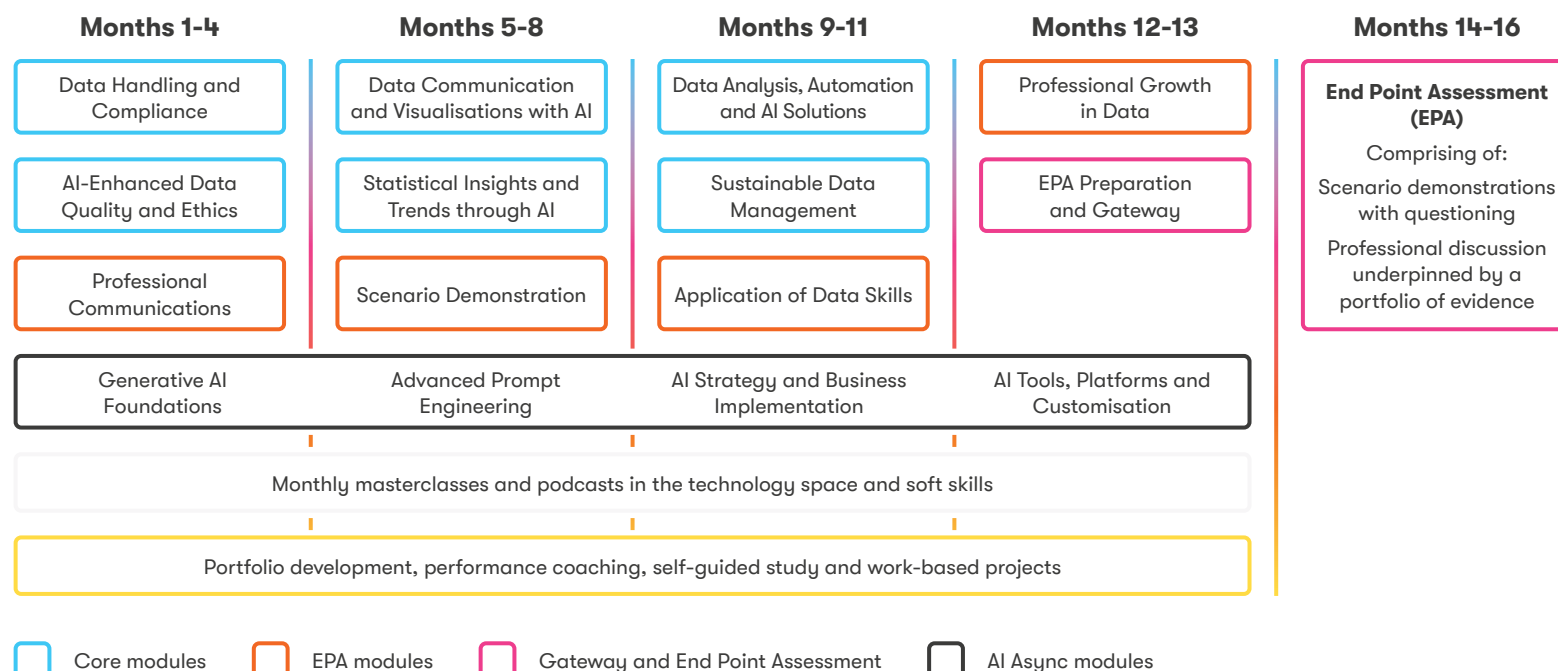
Months 1-4

Data Handling and Compliance

AI-Enhanced Data Quality and Ethics

Professional Communications

Months 5-8

Data Communication and Visualisations with AI

Statistical Insights and Trends through AI

Scenario Demonstration

Months 9-11

Data Analysis, Automation and AI Solutions

Sustainable Data Management

Application of Data Skills

Months 12-13

Professional Growth in Data

EPA Preparation and Gateway

Months 14-16

End Point Assessment (EPA)

Comprising of:

Scenario demonstrations with questioning

Professional discussion underpinned by a portfolio of evidence

Generative AI Foundations

Advanced Prompt Engineering

AI Strategy and Business Implementation

AI Tools, Platforms and Customisation

Monthly masterclasses and podcasts in the technology space and soft skills

Portfolio development, performance coaching, self-guided study and work-based projects

Core modules

EPA modules

Gateway and End Point Assessment

AI Async modules